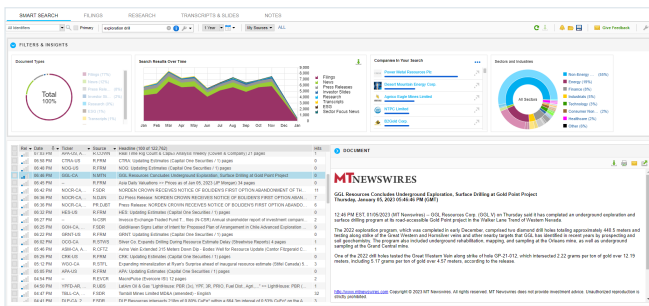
SMART SEARCH FILINGS RESEARCH TRANSCRIPTS & SLIDES NOTES

All Identifiers Primary exploration drill 1 Year My Sources ALL

Give Feedback

FILTERS & INSIGHTS

Document Types

Total
100%

Search Results Over Time

Filings
News
Press Releases
Investor Slides
Research
Transcripts
ESG
Sector Focus News

Jan Feb Mar Apr May Jun Jul Aug Sep Oct Nov Dec

Companies In Your Search

Power Metal Resources Plc
Sunset Mountain Energy Corp
Agnico Eagle Mines Limited
KITPIC Limited
SAGold Corp

Sectors and Industries

All Sectors

Non Energy
Energy
Finance
Industrials
Technology
Consumer Disc.
Healthcare
Utilities

| Date | Ticker | Source | Headline |
|---|---|---|---|
| 05:53 PM | APAS.CA... | ACCWIRE | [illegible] |
| 05:52 PM | CTRA-US | FSER | CTRA: Updating Estimates (Capital One Securities / 1) pages |
| 05:50 PM | NOG-US | FSER | NOG: Updating Estimates (Capital One Securities / 1) pages |
| 05:46 PM | GGL-CA | N:MTN | GGL Resources Concludes Underground Exploration, Surface Drilling at Gold Point Project |
| 05:45 PM | | N:FRM | Azia Daily Valuations <> Prices as of Jan 05, 2023 (JP Morgan) 34 pages |
| 05:44 PM | NORDEN.CA | FSDR | NORDEN GROWN RECEIVED NOTICE OF BOLIDEN'S FIRST OPTION ABANDONMENT OF THE |
| 05:43 PM | NORDEN.CA | N:GBR | EU Press Release: NORDEN GROWN RECEIVED NOTICE OF BOLIDEN'S FIRST OPTION ABANDO... |
| 05:43 PM | NORDEN.CA | PR:QBT | Press Release: NORDEN GROWN RECEIVED NOTICE OF BOLIDEN'S FIRST OPTION ABANDON... |
| 05:43 PM | HES-US | FSER | HES: Updating Estimates (Capital One Securities / 1) pages |
| 05:42 PM | | N:CDB | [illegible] |
| 05:26 PM | GCH-CA... | FSDR | Gentlemen Signs Letter of Intent for Proposed Plan of Arrangement in Chile Advanced Exploration ... |
| 05:24 PM | SRNT-US | R:SRNT | SRNT: Updating Estimates (Capital One Securities / 1) pages |
| 05:22 PM | GOC-CA | R:STIVS | Silver Co. Expands Drilling During Resource Estimate Delay (Stonehouse Reports) 4 pages |
| 05:21 PM | NXD.CA... | PR:NR | Nu Silver Ltd. Commences 2,150 Meters Diamond Drill - Bolton Mill for Resource Update (Toronto Exchange ... |
| 05:16 PM | CRK-US | FSER | CRK: Updating Estimates (Capital One Securities / 1) pages |
| 05:15 PM | RYE-CA | FSDR | Expanding mineralization at Ryan's Surprise ahead of inaugural resource estimate (Velocity Canada ... |
| 05:09 PM | APA-US | FSER | APA: Updating Estimates (Capital One Securities / 1) pages |
| 05:07 PM | PERL-ES | R:ER | Dominion Energy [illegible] |
| 04:59 PM | YPFD-AR... | R:LBS | Latam Oil & Gas "Lighthouse" PBR Co; YPF; 3R; PRIO; Fuel Dist.; Agri... |
| 04:58 PM | NZZT | R:BEV | Serabi Gold Invest Limited ANNAN (president) - English |
| 04:55 PM | SOC-US | R:BS | SOC: Updating Estimates (Capital One Securities / 1) pages |
| 04:52 PM | CLR.CA | FSDR | CLR Resources Intersects 2.0 m of 8.98% CuEq* within a 264.1m interval of 0.59% CuEq* on the a... |

DOCUMENT

MTNEWSWIRES

GGL Resources Concludes Underground Exploration, Surface Drilling at Gold Point Project
Thursday, January 05, 2023 05:46:46 PM (GMT)

12:46 PM EST, 01/05/2023 (MT Newswires) -- GGL Resources Corp. (GGL.V) on Thursday said it has completed an underground exploration and surface drilling program at its road-accessible Gold Point project in the Walker Lane Trend of Western Nevada.

The 2022 exploration program, which was completed in early December, comprised five diamond drill holes totaling approximately 448.5 meters and testing along strike of the Great Western and Hanover veins and other nearby targets that GGL has identified in recent years by prospecting and soil geochemistry. The program also included underground rehabilitation, mapping, and sampling at the Orleans mine, as well as underground sampling at the Grand Central mine.

One of the 2022 drill holes tested the Great Western Vein along strike of hole GP-21-012, which intersected 2.22 grams per ton of gold over 12.19 meters, including 5.17 grams per ton of gold over 4.57 meters, according to the release.

http://www.mtnewswires.com Copyright © 2023 MT Newswires. All rights reserved. MT Newswires does not provide investment advice. Unauthorized reproduction is strictly prohibited.